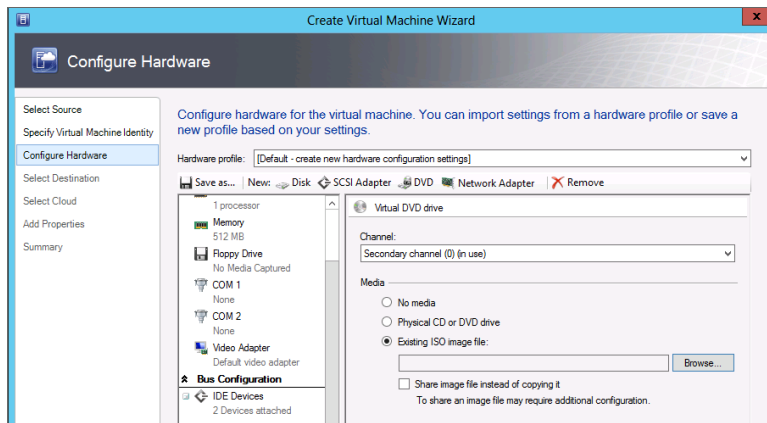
Create Virtual Machine Wizard

Configure Hardware

Select Source
Specify Virtual Machine Identity
Configure Hardware
Select Destination
Select Cloud
Add Properties
Summary

Configure hardware for the virtual machine. You can import settings from a hardware profile or save a new profile based on your settings.

Hardware profile: [Default - create new hardware configuration settings]

Save as... New: Disk SCSI Adapter DVD Network Adapter Remove

1 processor
Memory
512 MB
Floppy Drive
No Media Captured
COM 1
None
COM 2
None
Video Adapter
Default video adapter
Bus Configuration
IDE Devices
2 Devices attached

Virtual DVD drive

Channel:
Secondary channel (0) (in use)

Media
No media
Physical CD or DVD drive
Existing ISO image file:
Browse...
Share image file instead of copying it
To share an image file may require additional configuration.